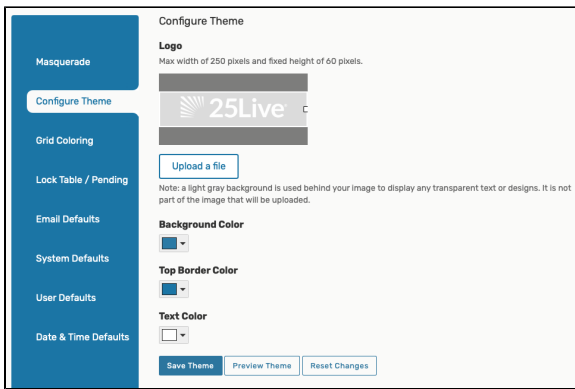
Masquerade

Configure Theme

Grid Coloring

Lock Table / Pending

Email Defaults

System Defaults

User Defaults

Date & Time Defaults

Configure Theme

Logo

Max width of 250 pixels and fixed height of 60 pixels.

25Live

Upload a file

Note: a light gray background is used behind your image to display any transparent text or designs. It is not part of the image that will be uploaded.

Background Color

Top Border Color

Text Color

Save Theme

Preview Theme

Reset Changes